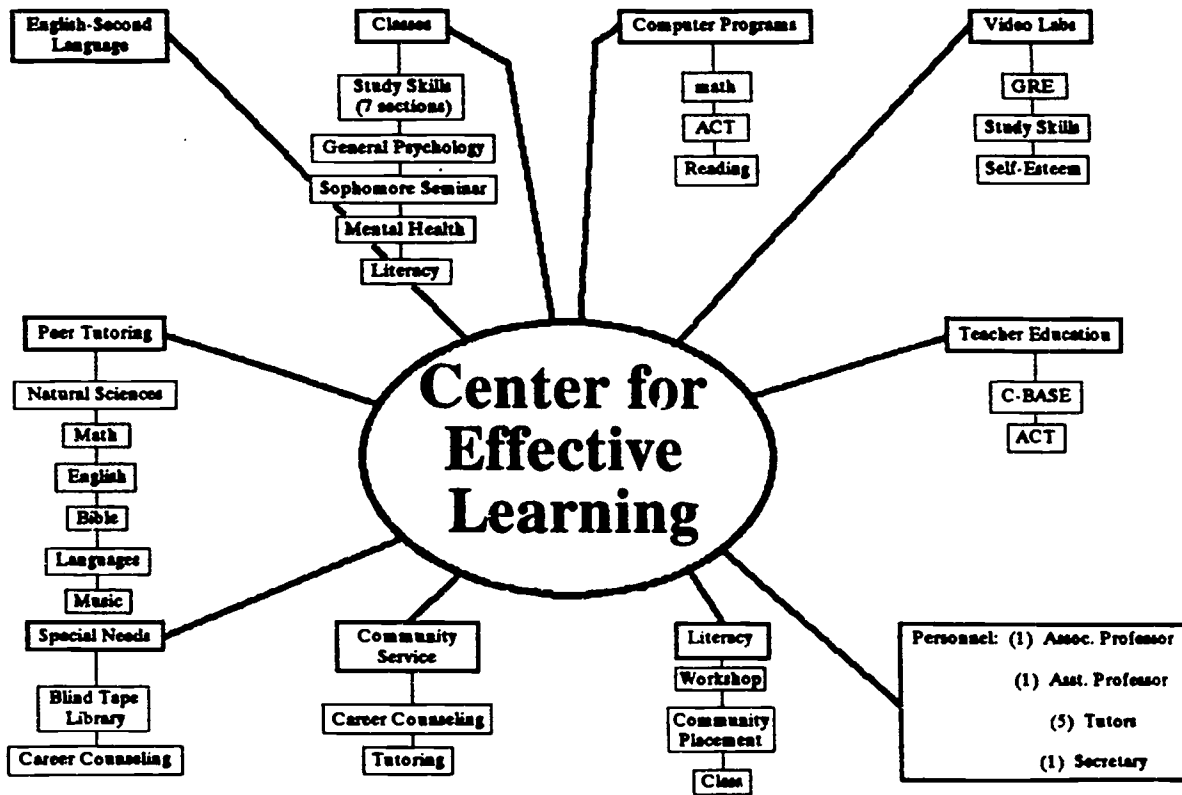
English-Second Language

Classes

Study Skills (7 sections)

General Psychology

Sophomore Seminar

Mental Health

Literacy

Computer Programs

math

ACT

Reading

Video Labs

GRE

Study Skills

Self-Esteem

Peer Tutoring

Natural Sciences

Math

English

Bible

Languages

Music

Special Needs

Blind Tape Library

Career Counseling

Center for Effective Learning

Teacher Education

C-BASE

ACT

Community Service

Career Counseling

Tutoring

Literacy

Workshop

Community Placement

Class

Personnel: (1) Assoc. Professor

(1) Asst. Professor

(5) Tutors

(1) Secretary